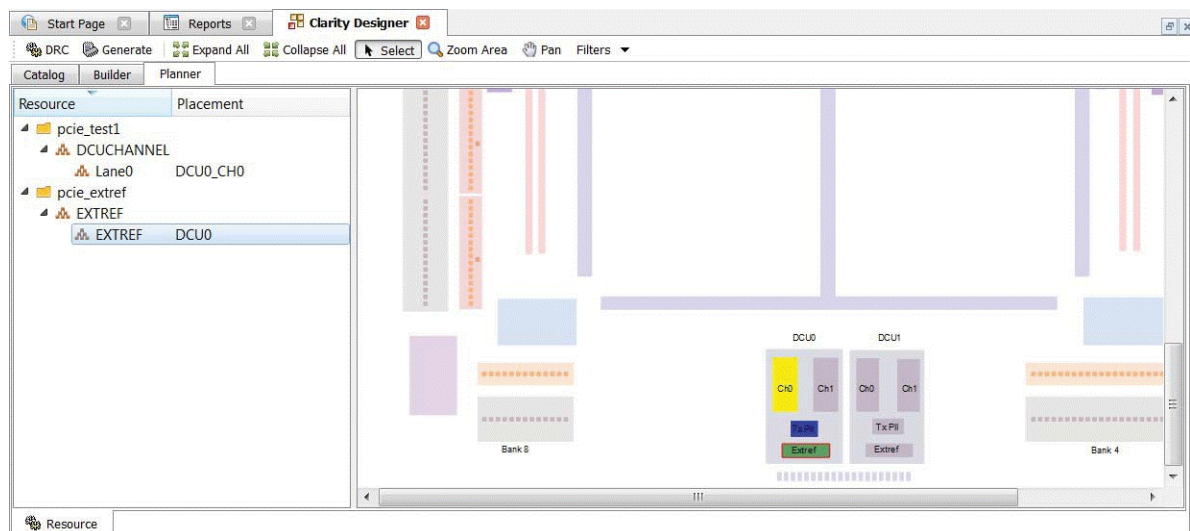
Start Page | Reports | Clarity Designer

DRC | Generate | Expand All | Collapse All | Select | Zoom Area | Pan | Filters

Catalog | Builder | Planner

| Resource | Placement |
|---|---|
| pcie_test1 | |
| DCUCHANNEL | |
| Lane0 | DCU0_CH0 |
| pcie_extref | |
| EXTREF | |
| EXTREF | DCU0 |

DCU0
Ch0
Ch1
Tx Pll
Extref

DCU1
Ch0
Ch1
Tx Pll
Extref

Bank 8

Bank 4

Resource